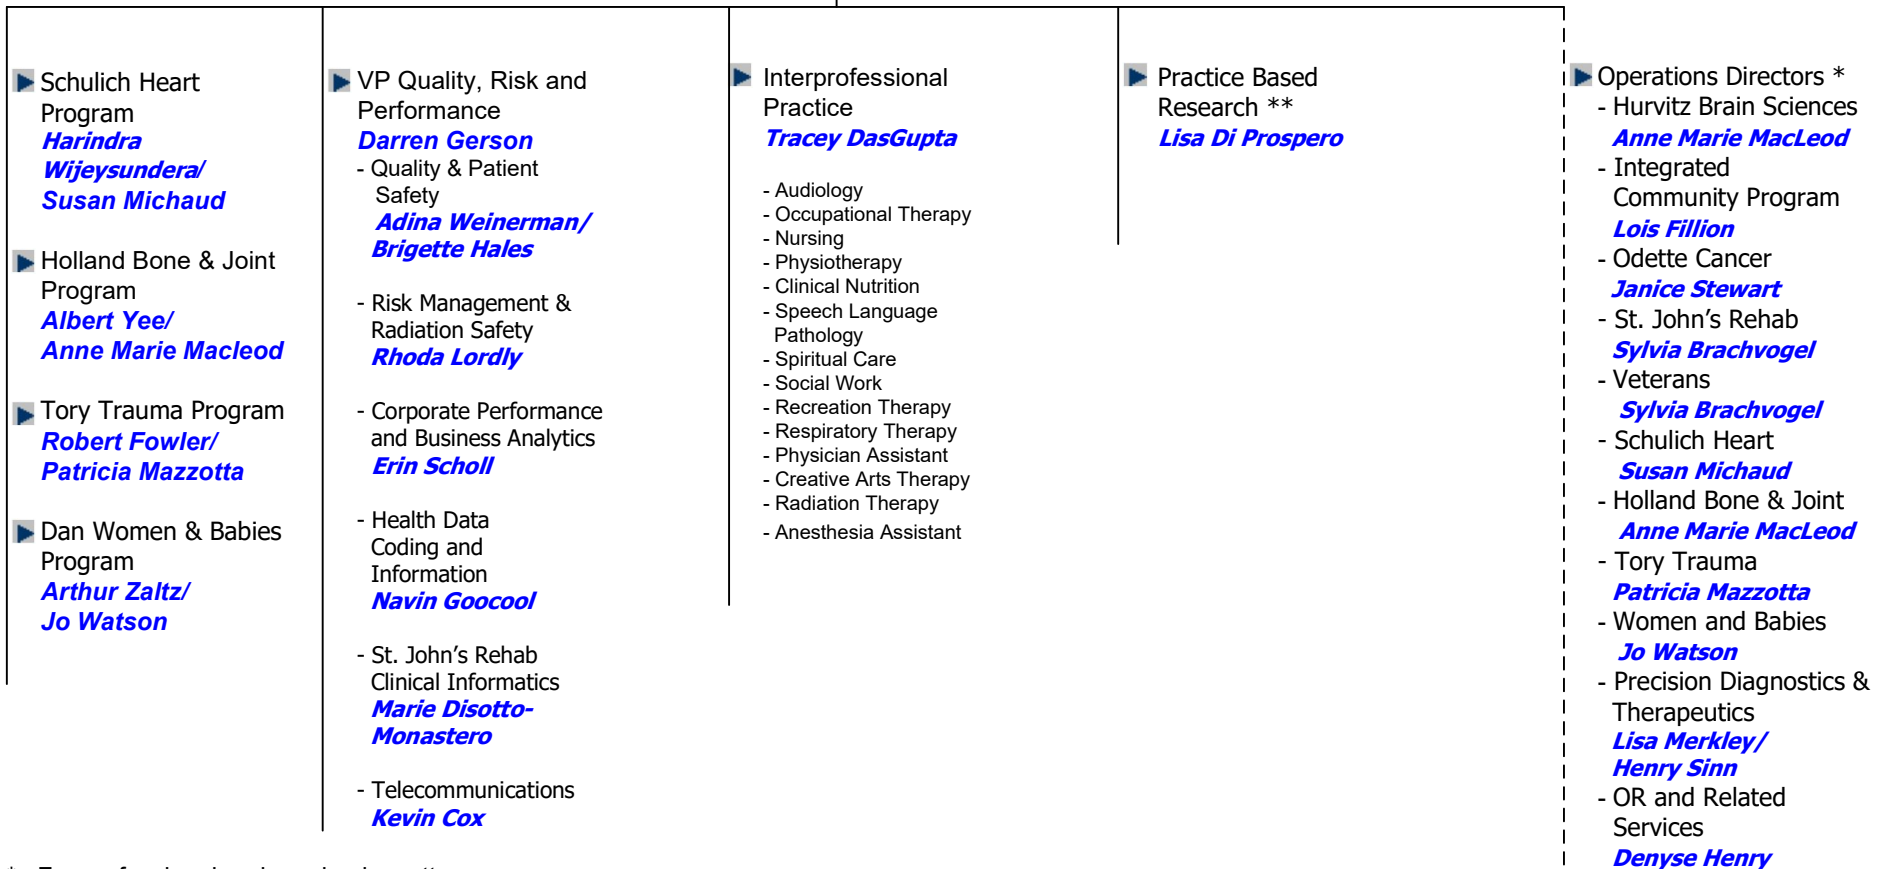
Schulich Heart Program
Harindra Wijeysundera/ Susan Michaud

Holland Bone & Joint Program
Albert Yee/ Anne Marie Macleod

Tory Trauma Program
Robert Fowler/ Patricia Mazzotta

Dan Women & Babies Program
Arthur Zaltz/ Jo Watson

VP Quality, Risk and Performance
Darren Gerson
- Quality & Patient Safety
Adina Weinerman/ Brigette Hales

- Risk Management & Radiation Safety
Rhoda Lordly

- Corporate Performance and Business Analytics
Erin Scholl

- Health Data Coding and Information
Navin Goocool

- St. John's Rehab Clinical Informatics
Marie Disotto-Monastero

- Telecommunications
Kevin Cox

Interprofessional Practice
Tracey DasGupta

- Audiology
- Occupational Therapy
- Nursing
- Physiotherapy
- Clinical Nutrition
- Speech Language Pathology
- Spiritual Care
- Social Work
- Recreation Therapy
- Respiratory Therapy
- Physician Assistant
- Creative Arts Therapy
- Radiation Therapy
- Anesthesia Assistant

Practice Based Research **
Lisa Di Prospero

Operations Directors *
- Hurvitz Brain Sciences
Anne Marie MacLeod
- Integrated Community Program
Lois Fillion
- Odette Cancer
Janice Stewart
- St. John's Rehab
Sylvia Brachvogel
- Veterans
Sylvia Brachvogel
- Schulich Heart
Susan Michaud
- Holland Bone & Joint
Anne Marie MacLeod
- Tory Trauma
Patricia Mazzotta
- Women and Babies
Jo Watson
- Precision Diagnostics & Therapeutics
Lisa Merkley/ Henry Sinn
- OR and Related Services
Denyse Henry

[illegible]